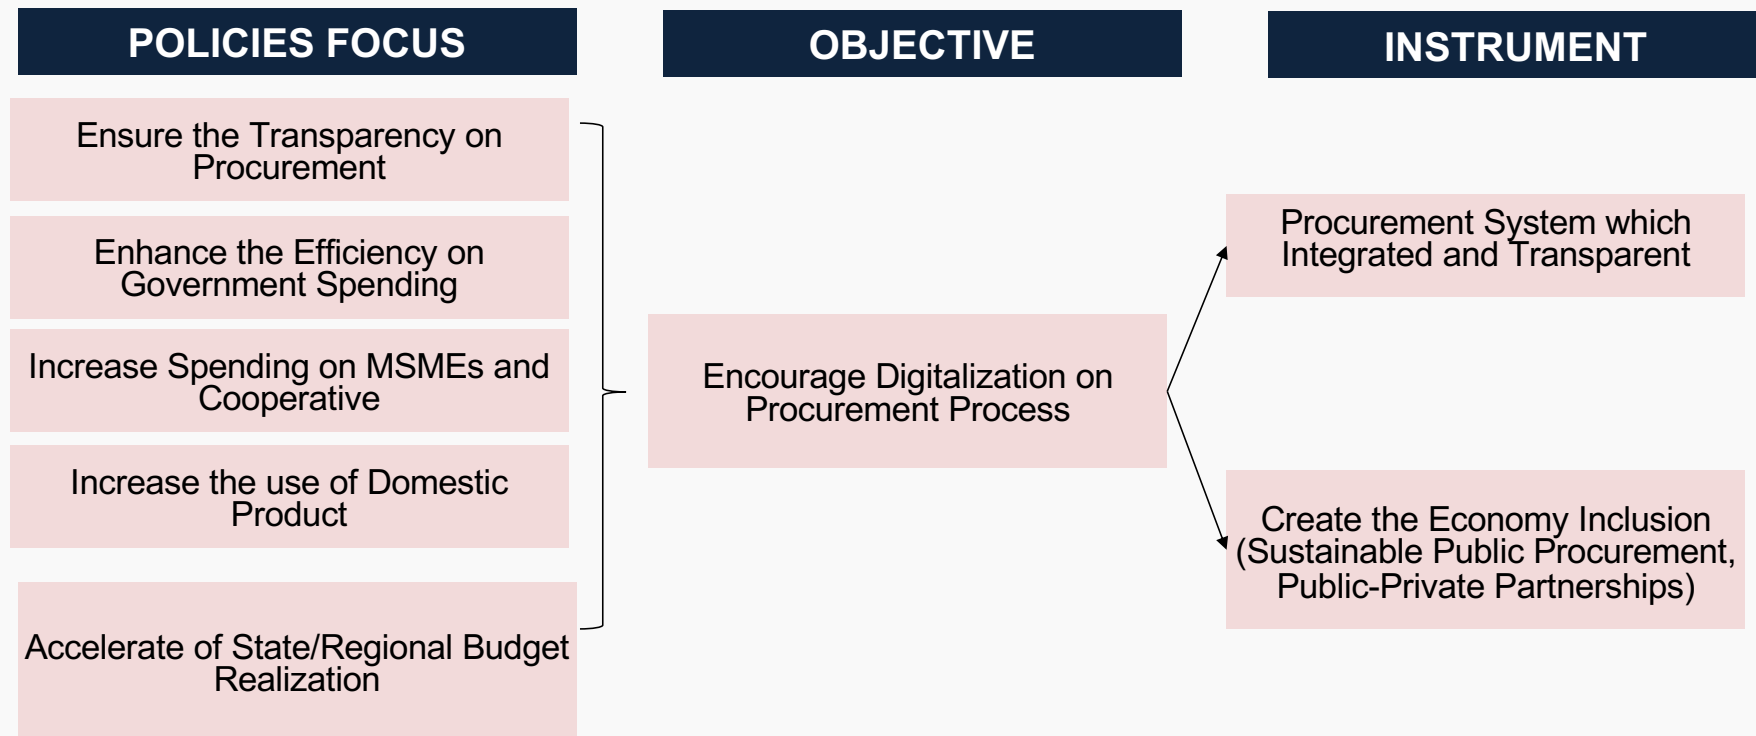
POLICIES FOCUS

OBJECTIVE

INSTRUMENT

Ensure the Transparency on Procurement

Enhance the Efficiency on Government Spending

Increase Spending on MSMEs and Cooperative

Increase the use of Domestic Product

Accelerate of State/Regional Budget Realization

Encourage Digitalization on Procurement Process

Procurement System which Integrated and Transparent

Create the Economy Inclusion (Sustainable Public Procurement, Public-Private Partnerships)